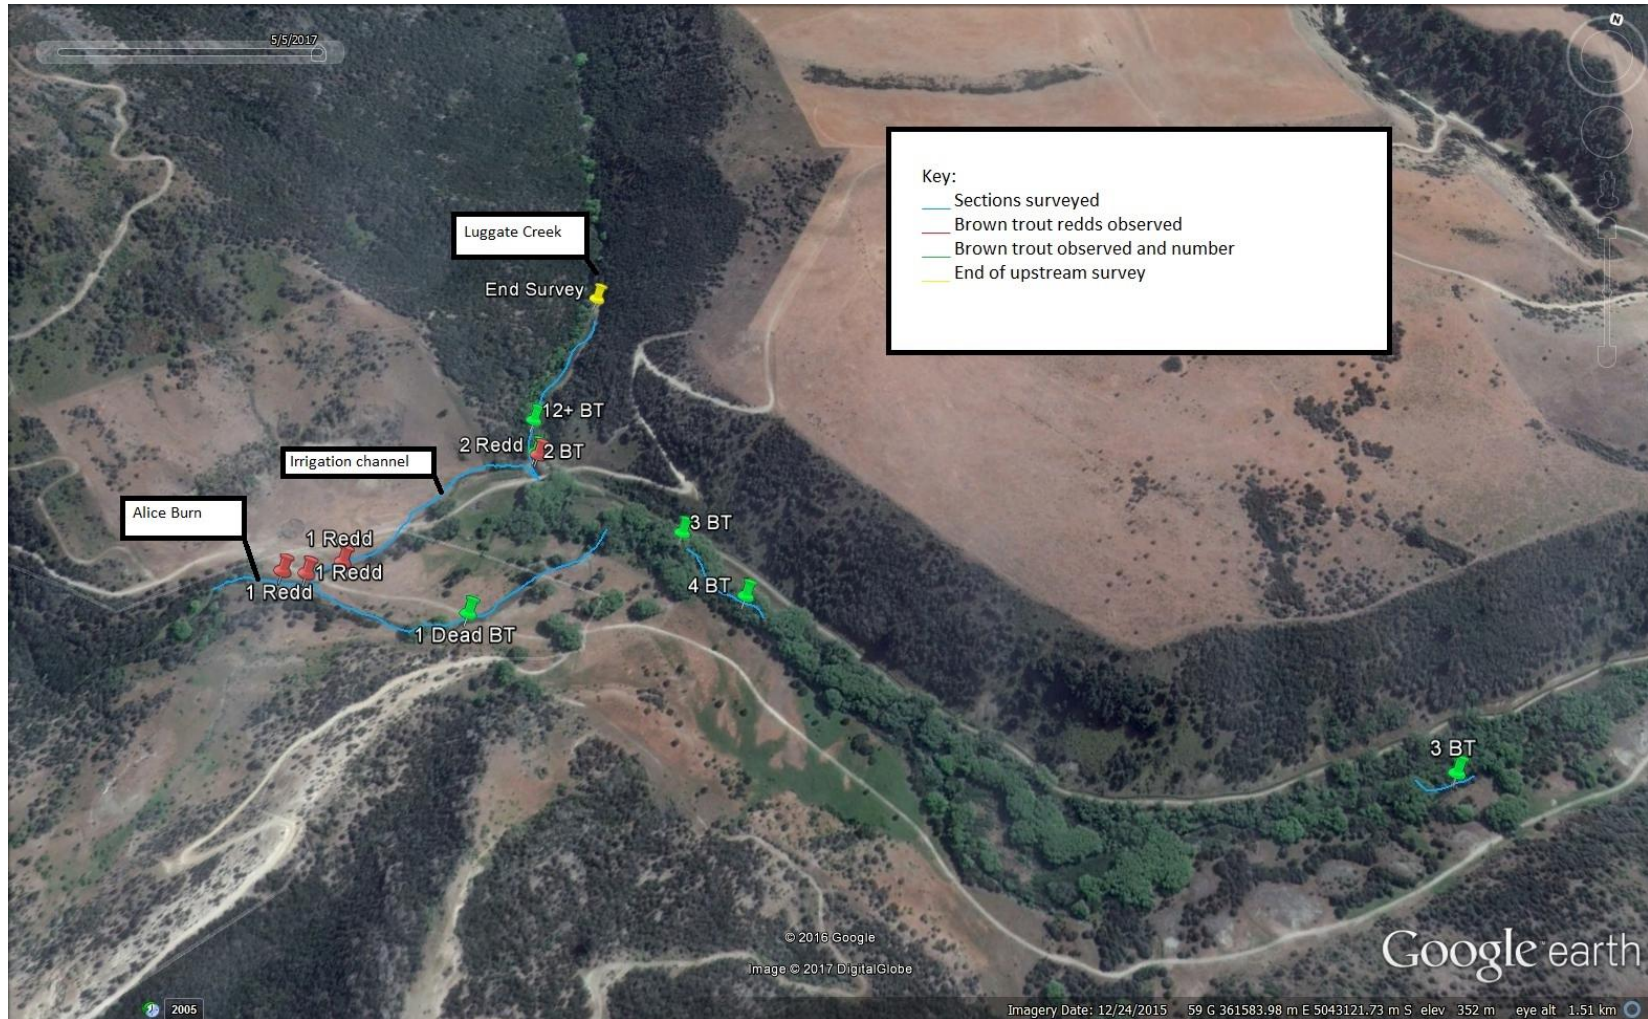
5/5/2017

N

Key:
Sections surveyed
Brown trout redds observed
Brown trout observed and number
End of upstream survey

Luggate Creek

End Survey

12+ BT

2 Redd

2 BT

Irrigation channel

Alice Burn

3 BT

1 Redd

1 Redd

1 Redd

4 BT

1 Dead BT

3 BT

© 2016 Google

Image © 2017 DigitalGlobe

Google earth

2005

Imagery Date: 12/24/2015 59 G 361583.98 m E 5043121.73 m S elev 352 m eye alt 1.51 km